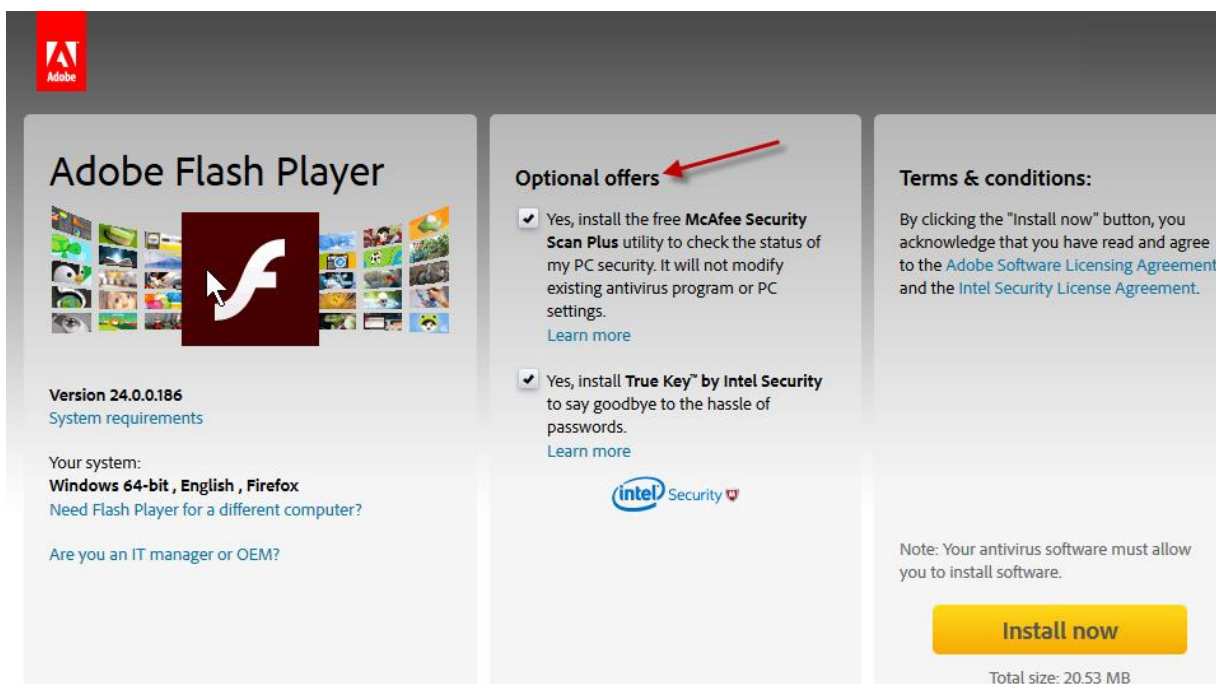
Adobe

Adobe Flash Player

Version 24.0.0.186
System requirements

Your system:
Windows 64-bit , English , Firefox
Need Flash Player for a different computer?

Are you an IT manager or OEM?

Optional offers

Yes, install the free McAfee Security Scan Plus utility to check the status of my PC security. It will not modify existing antivirus program or PC settings.
Learn more

Yes, install True Key™ by Intel Security to say goodbye to the hassle of passwords.
Learn more

intel Security

Terms & conditions:

By clicking the "Install now" button, you acknowledge that you have read and agree to the Adobe Software Licensing Agreement and the Intel Security License Agreement.

Note: Your antivirus software must allow you to install software.

Install now

Total size: 20.53 MB